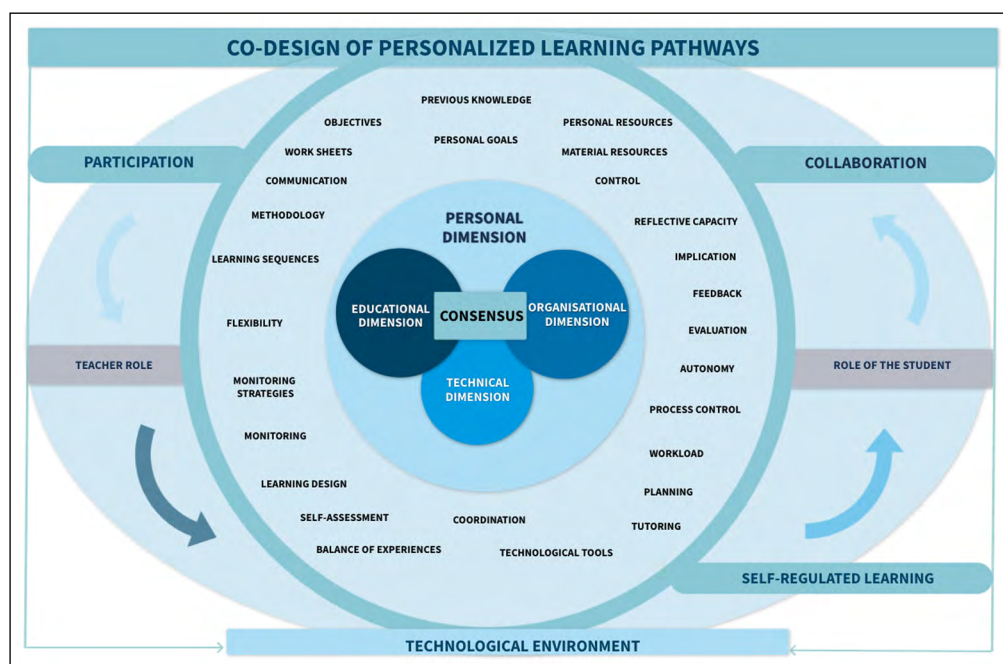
CO-DESIGN OF PERSONALIZED LEARNING PATHWAYS

PARTICIPATION

COLLABORATION

PREVIOUS KNOWLEDGE

OBJECTIVES

PERSONAL RESOURCES

PERSONAL GOALS

WORK SHEETS

MATERIAL RESOURCES

COMMUNICATION

CONTROL

METHODOLOGY

REFLECTIVE CAPACITY

LEARNING SEQUENCES

IMPLICATION

FEEDBACK

FLEXIBILITY

EVALUATION

PERSONAL DIMENSION

EDUCATIONAL DIMENSION

CONSENSUS

ORGANISATIONAL DIMENSION

TECHNICAL DIMENSION

TEACHER ROLE

ROLE OF THE STUDENT

AUTONOMY

MONITORING STRATEGIES

PROCESS CONTROL

MONITORING

WORKLOAD

LEARNING DESIGN

PLANNING

SELF-ASSESSMENT

COORDINATION

TUTORING

BALANCE OF EXPERIENCES

TECHNOLOGICAL TOOLS

SELF-REGULATED LEARNING

TECHNOLOGICAL ENVIRONMENT